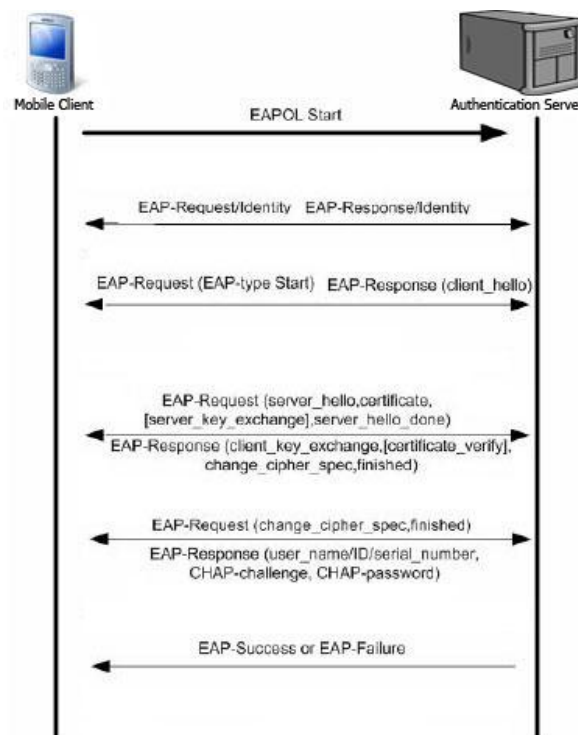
Mobile Client

Authentication Serve

EAPOL Start

EAP-Request/Identity EAP-Response/Identity

EAP-Request (EAP-type Start) EAP-Response (client_hello)

EAP-Request (server_hello,certificate, [server_key_exchange],server_hello_done)

EAP-Response (client_key_exchange,[certificate_verify], change_cipher_spec,finished)

EAP-Request (change_cipher_spec,finished)

EAP-Response (user_name/ID/serial_number, CHAP-challenge, CHAP-password)

EAP-Success or EAP-Failure